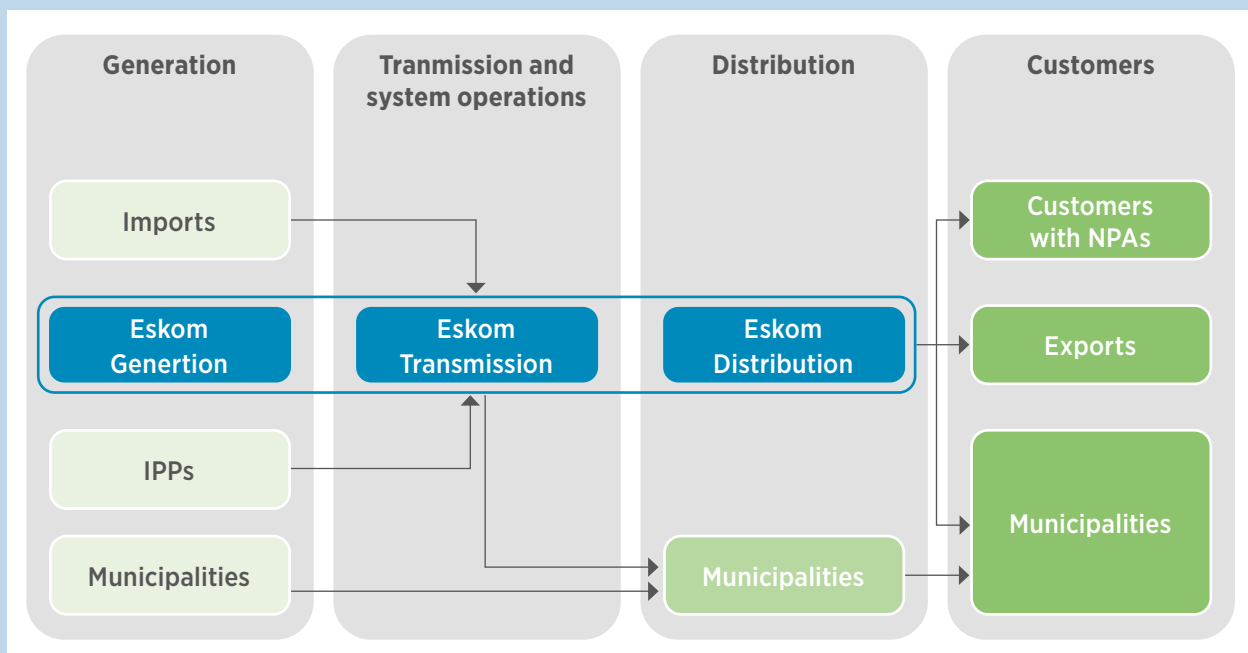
Generation

Tranmission and system operations

Distribution

Customers

Imports

Customers with NPAs

Eskom Genertion

Eskom Transmission

Eskom Distribution

Exports

IPPs

Municipalities

Municipalities

Municipalities